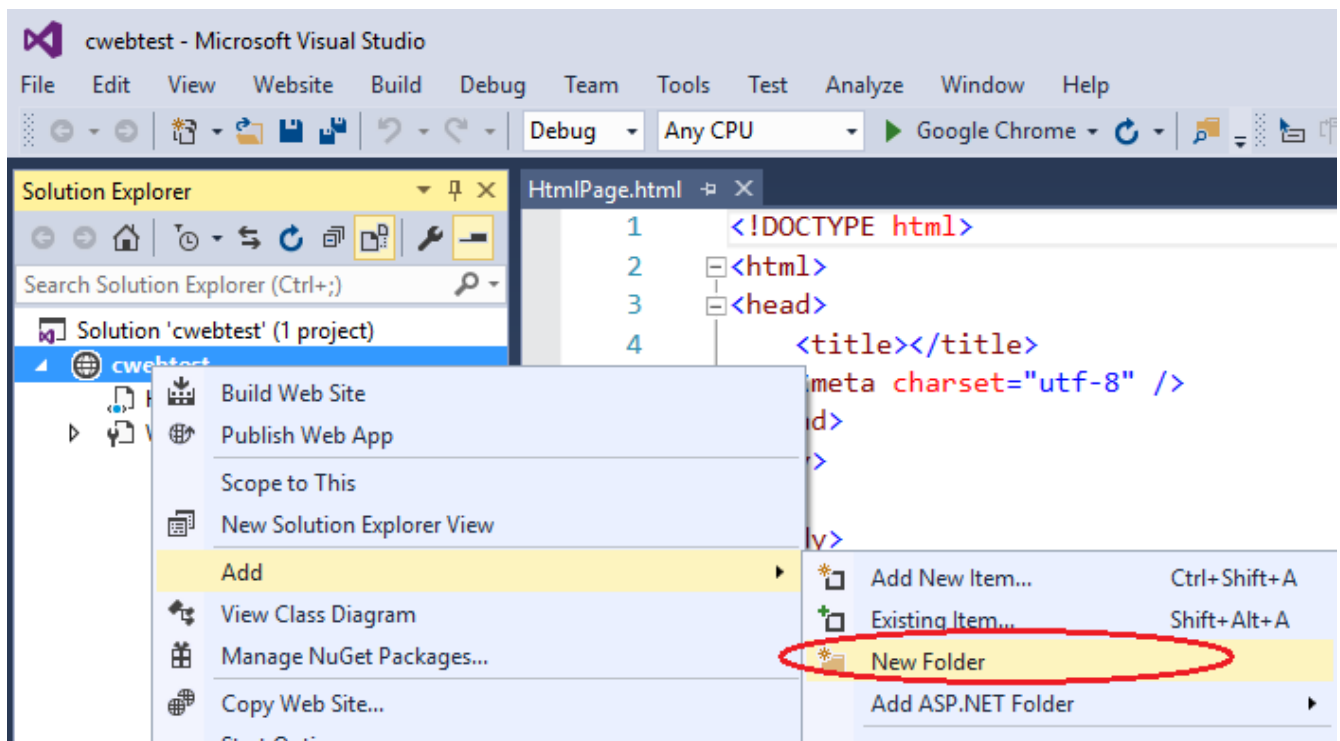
cwebtest - Microsoft Visual Studio

File Edit View Website Build Debug Team Tools Test Analyze Window Help

Debug Any CPU Google Chrome

Solution Explorer

Search Solution Explorer (Ctrl+;)

Solution 'cwebtest' (1 project)

cwebtest

HtmlPage.html

1 <!DOCTYPE html>
2 <html>
3 <head>
4 <title></title>
meta charset="utf-8" />
d>
>
ly>

Build Web Site
Publish Web App
Scope to This
New Solution Explorer View
Add
View Class Diagram
Manage NuGet Packages...
Copy Web Site...

Add New Item... Ctrl+Shift+A
Existing Item... Shift+Alt+A
New Folder
Add ASP.NET Folder